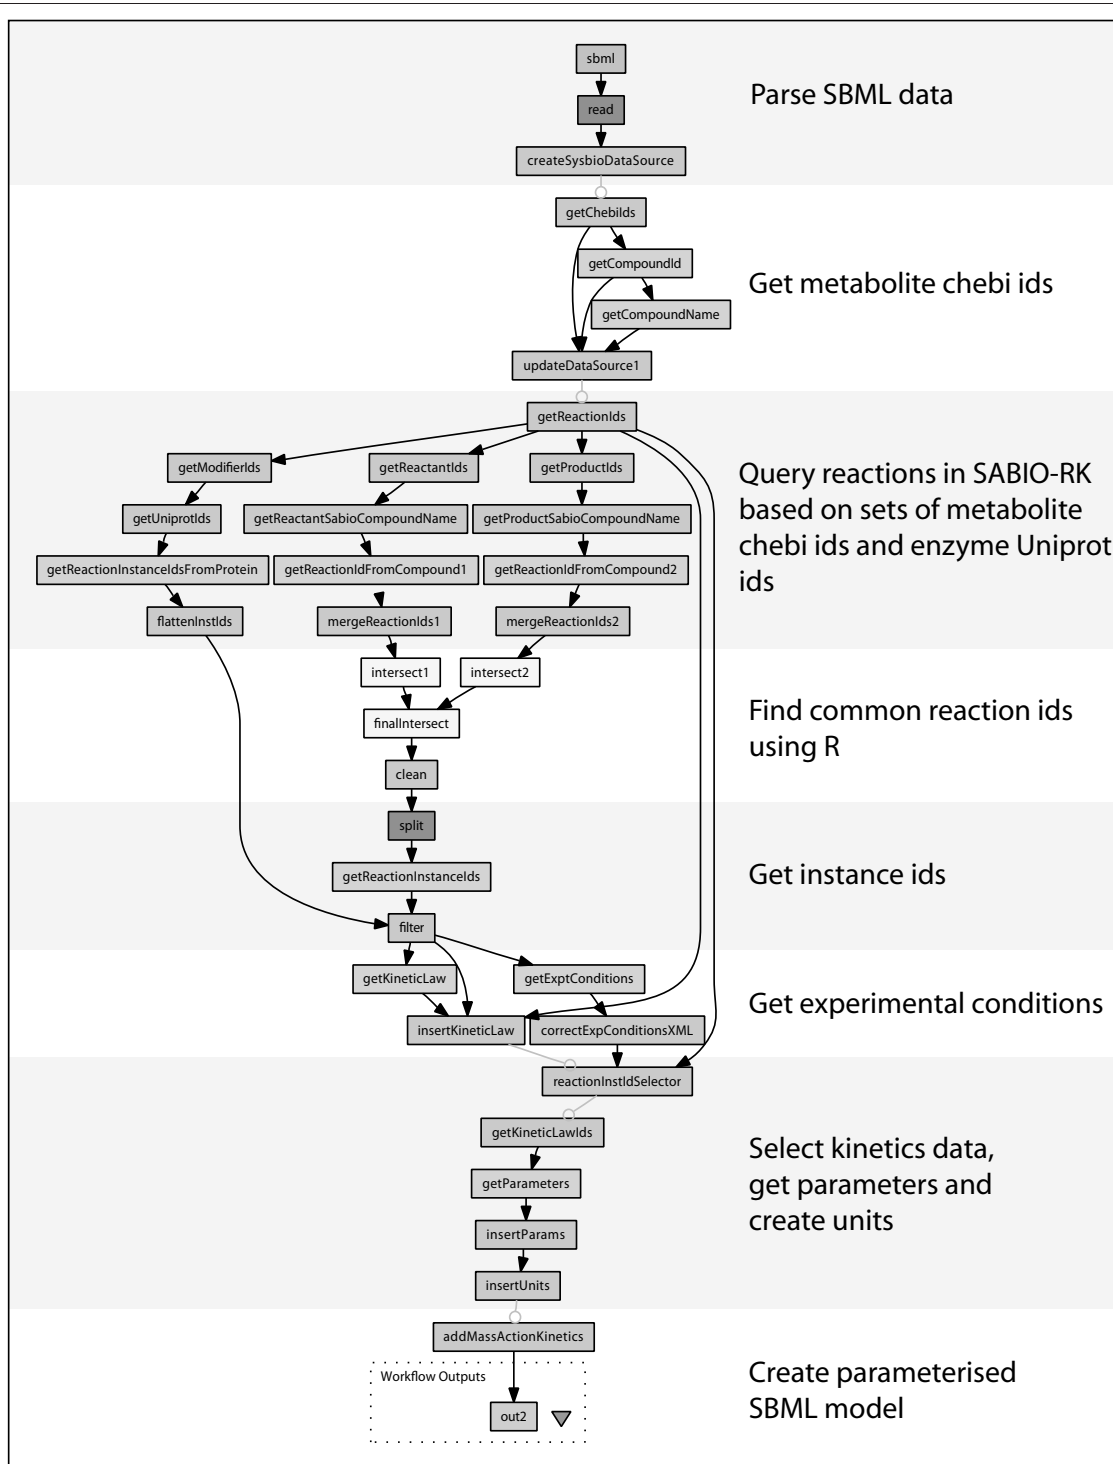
sbml
read
createSysbioDataSource

Parse SBML data

getChebiIds
getCompoundId
getCompoundName
updateDataSource1

Get metabolite chebi ids

getReactionIds
getModifierIds
getReactantIds
getProductIds
getUniprotIds
getReactantSabioCompoundName
getProductSabioCompoundName
getReactionInstanceIdsFromProtein
getReactionIdFromCompound1
getReactionIdFromCompound2
flattenInstIds
mergeReactionIds1
mergeReactionIds2

Query reactions in SABIO-RK based on sets of metabolite chebi ids and enzyme Uniprot ids

intersect1
intersect2
finalIntersect
clean

Find common reaction ids using R

split
getReactionInstanceIds
filter

Get instance ids

getKineticLaw
getExptConditions
insertKineticLaw
correctExpConditionsXML

Get experimental conditions

reactionInstIdSelector
getKineticLawIds
getParameters
insertParams
insertUnits

Select kinetics data, get parameters and create units

addMassActionKinetics
Workflow Outputs
out2

Create parameterised SBML model